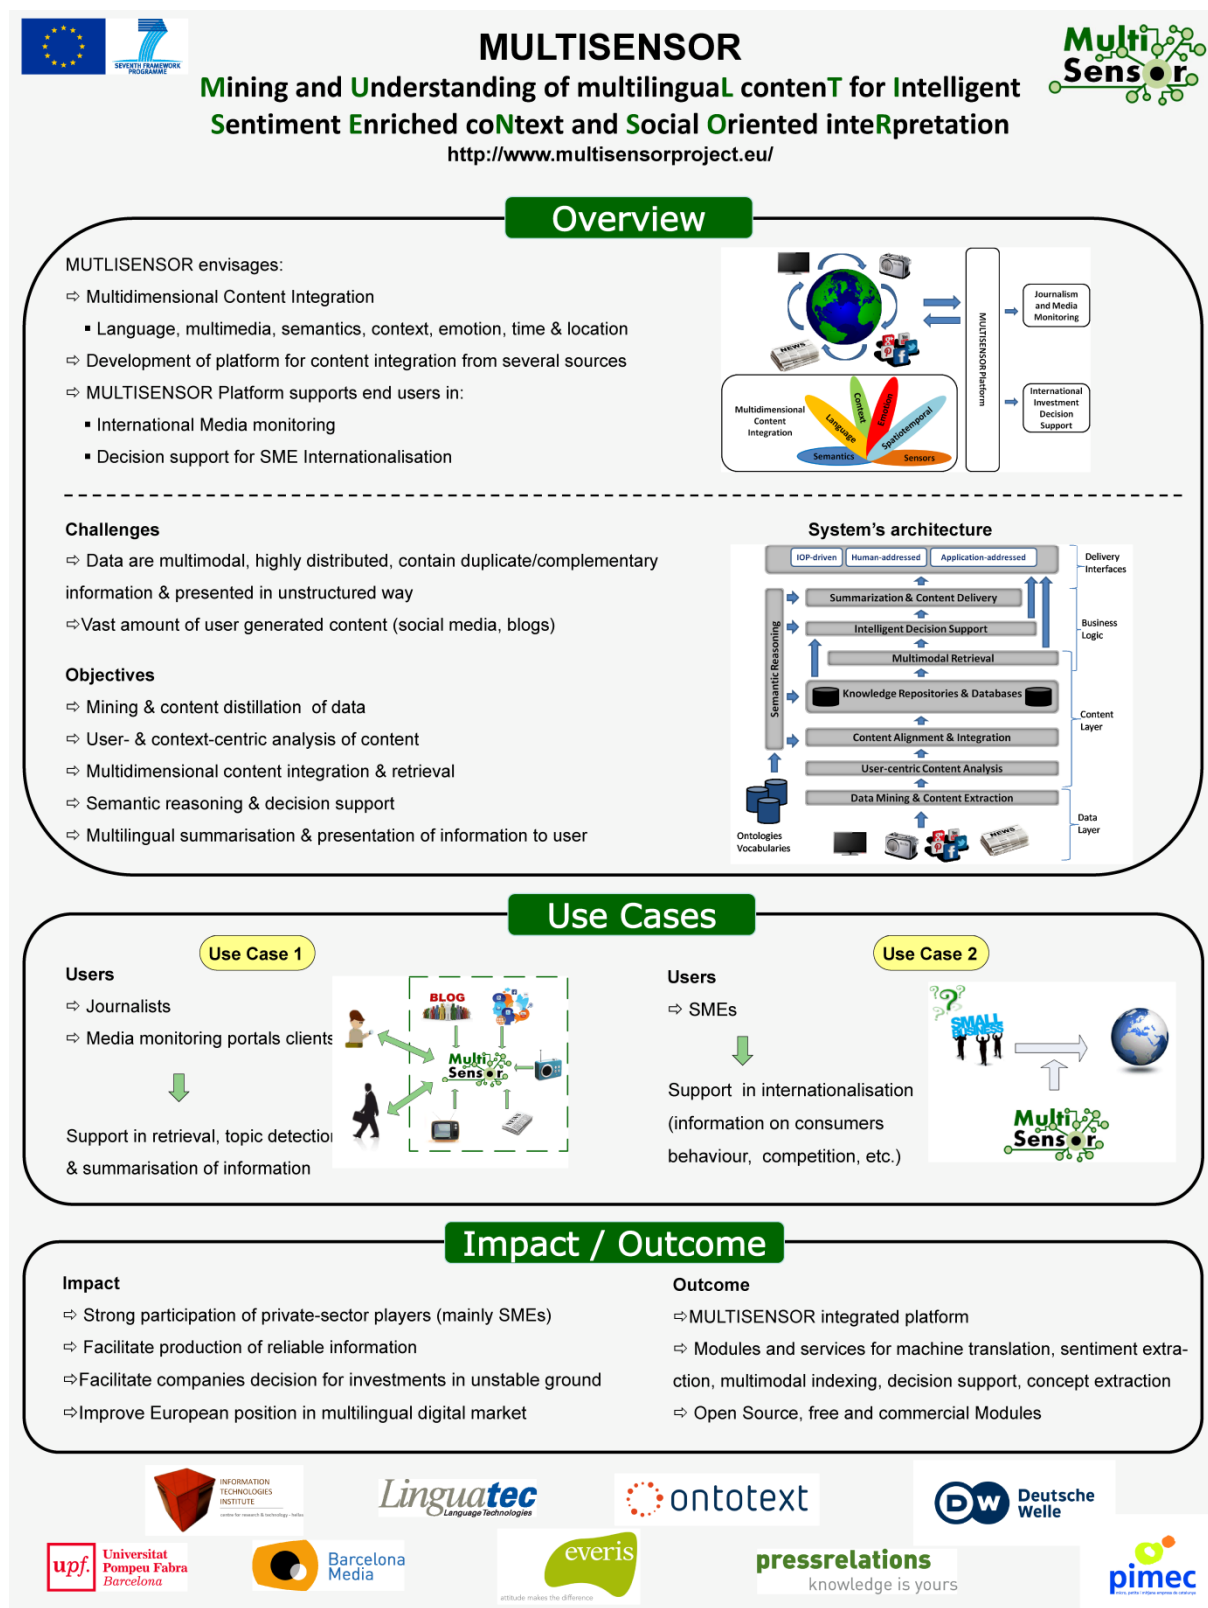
SEVENTH FRAMEWORK PROGRAMME

MULTISENSOR

Mining and Understanding of multilinguaL contenT for Intelligent Sentiment Enriched coNtext and Social Oriented inteRpretation

http://www.multisensorproject.eu/

Multi Sensor

Overview

MUTLISENSOR envisages:

⇨ Multidimensional Content Integration

▪ Language, multimedia, semantics, context, emotion, time & location

⇨ Development of platform for content integration from several sources

⇨ MULTISENSOR Platform supports end users in:

▪ International Media monitoring

▪ Decision support for SME Internationalisation

NEWS

Multidimensional Content Integration

Language Context Emotion Spatiotemporal Semantics Sensors

MULTISENSOR Platform

Journalism and Media Monitoring

International Investment Decision Support

Challenges

⇨ Data are multimodal, highly distributed, contain duplicate/complementary information & presented in unstructured way

⇨Vast amount of user generated content (social media, blogs)

Objectives

⇨ Mining & content distillation of data

⇨ User- & context-centric analysis of content

⇨ Multidimensional content integration & retrieval

⇨ Semantic reasoning & decision support

⇨ Multilingual summarisation & presentation of information to user

System's architecture

IOP-driven Human-addressed Application-addressed

Delivery Interfaces

Summarization & Content Delivery

Intelligent Decision Support

Business Logic

Multimodal Retrieval

Semantic Reasoning

Knowledge Repositories & Databases

Content Layer

Content Alignment & Integration

User-centric Content Analysis

Data Mining & Content Extraction

Data Layer

Ontologies Vocabularies

NEWS

Use Cases

Use Case 1

Users

⇨ Journalists

⇨ Media monitoring portals clients

Support in retrieval, topic detectio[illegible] & summarisation of information

BLOG

Multi Sensor

Use Case 2

Users

⇨ SMEs

Support in internationalisation (information on consumers behaviour, competition, etc.)

SMALL BUSINESS

Multi Sensor

Impact / Outcome

Impact

⇨ Strong participation of private-sector players (mainly SMEs)

⇨ Facilitate production of reliable information

⇨Facilitate companies decision for investments in unstable ground

⇨Improve European position in multilingual digital market

Outcome

⇨MULTISENSOR integrated platform

⇨ Modules and services for machine translation, sentiment extraction, multimodal indexing, decision support, concept extraction

⇨ Open Source, free and commercial Modules

INFORMATION TECHNOLOGIES INSTITUTE

Linguatec Language Technologies

ontotext

DW Deutsche Welle

upf. Universitat Pompeu Fabra Barcelona

Barcelona Media

everis attitude makes the difference

pressrelations knowledge is yours

pimec